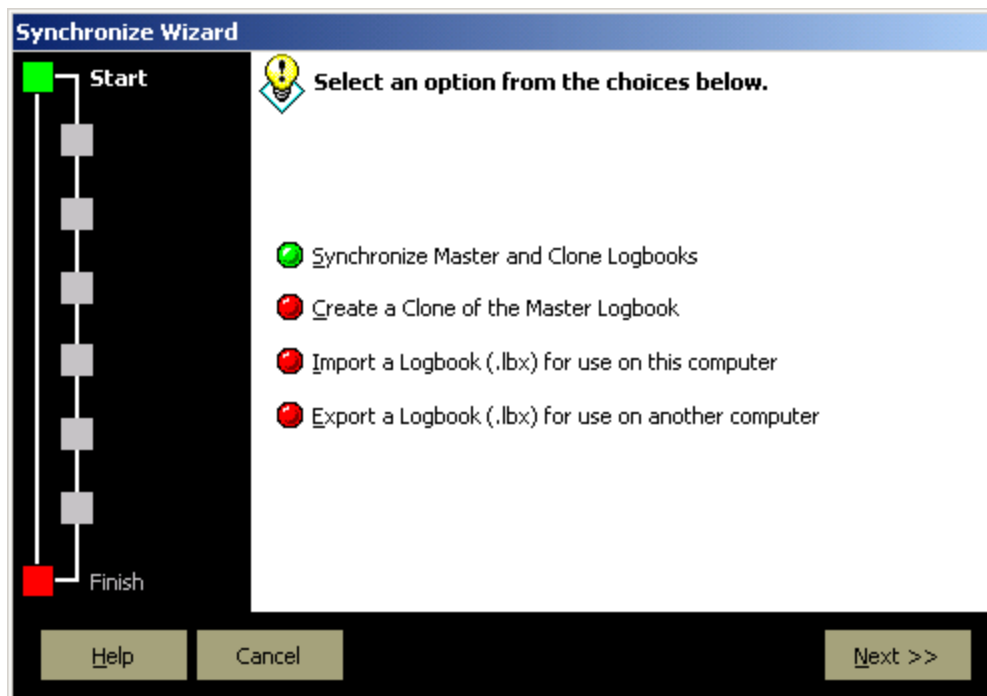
Synchronize Wizard

Start

Finish

Select an option from the choices below.

Synchronize Master and Clone Logbooks

Create a Clone of the Master Logbook

Import a Logbook (.lbx) for use on this computer

Export a Logbook (.lbx) for use on another computer

Help

Cancel

Next >>